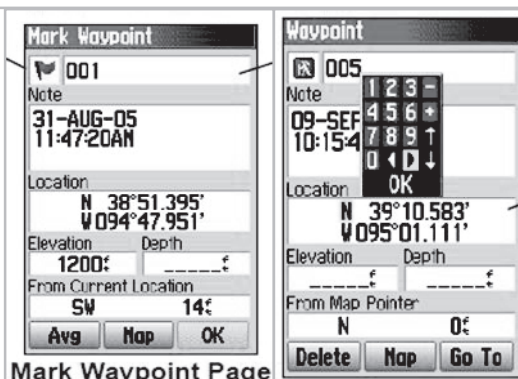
Mark Waypoint
001
Note
31-AUG-05
11:47:20AM
Location
N 38°51.395'
W094°47.951'
Elevation
1200ᶠ
Depth
_____ᶠ
From Current Location
SW
14ᶠ
Avg
Map
OK

Mark Waypoint Page

Waypoint
005
Note
09-SEP
10:15:4
1 2 3 -
4 5 6 +
7 8 9 ↑
0 ◄ ► ↓
OK
Location
N 39°10.583'
W095°01.111'
Elevation
_____ᶠ
Depth
_____ᶠ
From Map Pointer
N
0ᶠ
Delete
Map
Go To